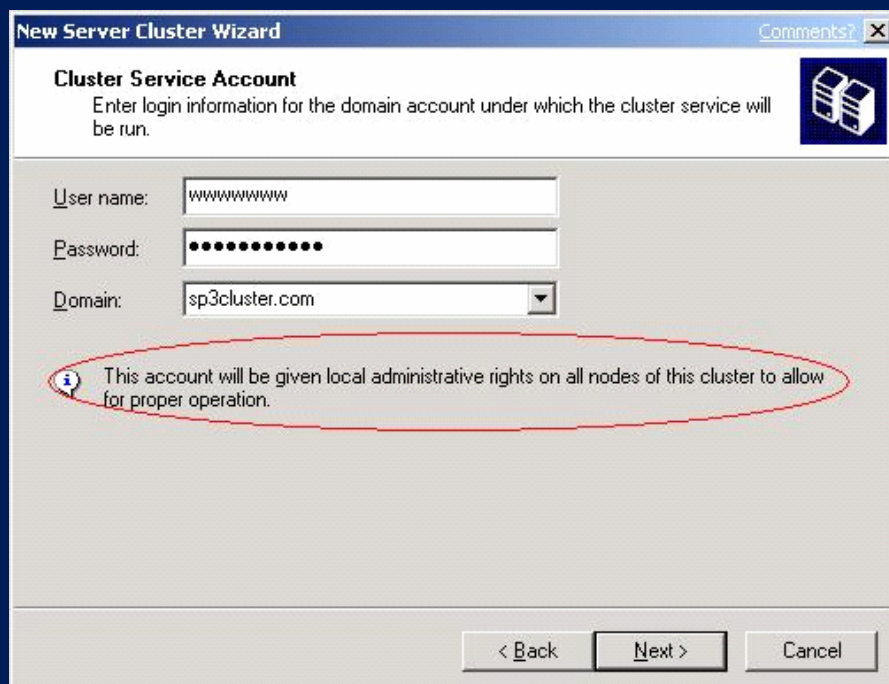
New Server Cluster Wizard

Comments?

Cluster Service Account

Enter login information for the domain account under which the cluster service will be run.

User name: wwwwwww

Password: ●●●●●●●●●●●

Domain: sp3cluster.com

This account will be given local administrative rights on all nodes of this cluster to allow for proper operation.

< Back

Next >

Cancel